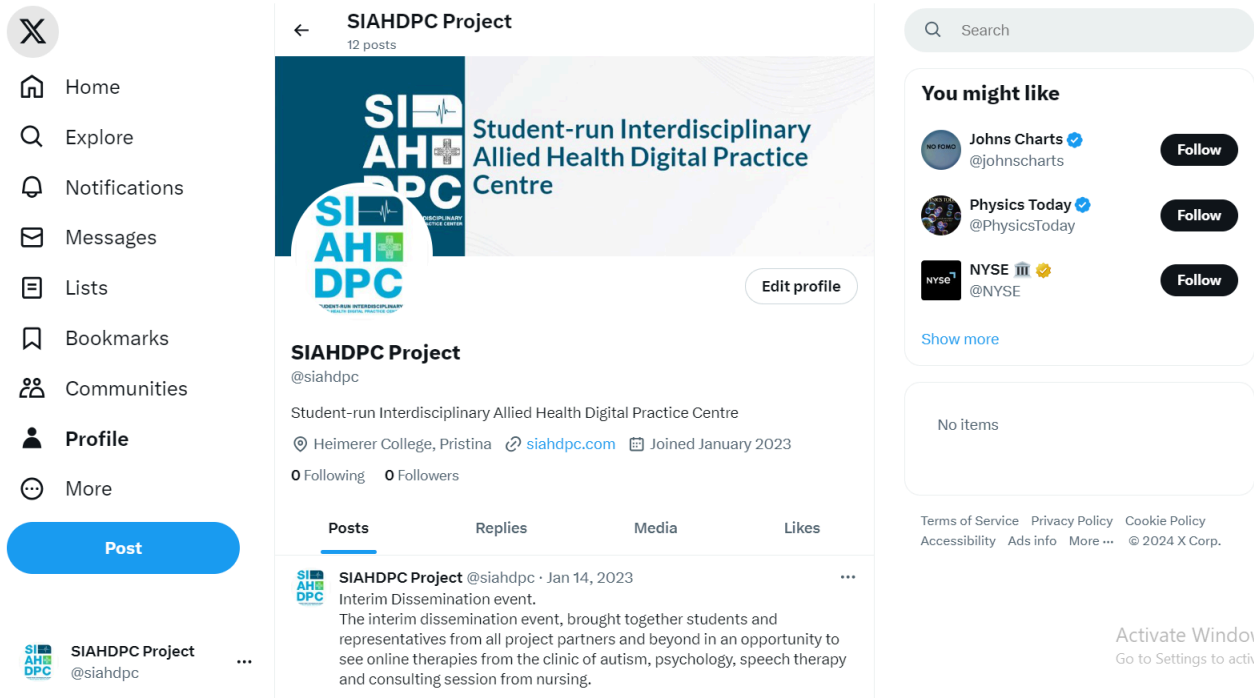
Home
Explore
Notifications
Messages
Lists
Bookmarks
Communities
Profile
More
Post

SIAHDPC Project
@siahdpc
...

SIAHDPC Project
12 posts

SI AH DPC
Student-run Interdisciplinary Allied Health Digital Practice Centre
STUDENT-RUN INTERDISCIPLINARY ALLIED HEALTH DIGITAL PRACTICE CENTER

SI AH DPC
STUDENT-RUN INTERDISCIPLINARY ALLIED HEALTH DIGITAL PRACTICE CENTER

Edit profile

SIAHDPC Project
@siahdpc

Student-run Interdisciplinary Allied Health Digital Practice Centre

Heimerer College, Pristina siahdpc.com Joined January 2023

0 Following 0 Followers

Posts Replies Media Likes

SIAHDPC Project @siahdpc · Jan 14, 2023
Interim Dissemination event.
The interim dissemination event, brought together students and representatives from all project partners and beyond in an opportunity to see online therapies from the clinic of autism, psychology, speech therapy and consulting session from nursing.

Search

You might like
NO FOMO
Johns Charts
@johnscharts
Follow
Physics Today
@PhysicsToday
Follow
NYSE
NYSE
@NYSE
Follow
Show more

No items

Terms of Service Privacy Policy Cookie Policy
Accessibility Ads info More ··· © 2024 X Corp.

Activate Window
Go to Settings to acti